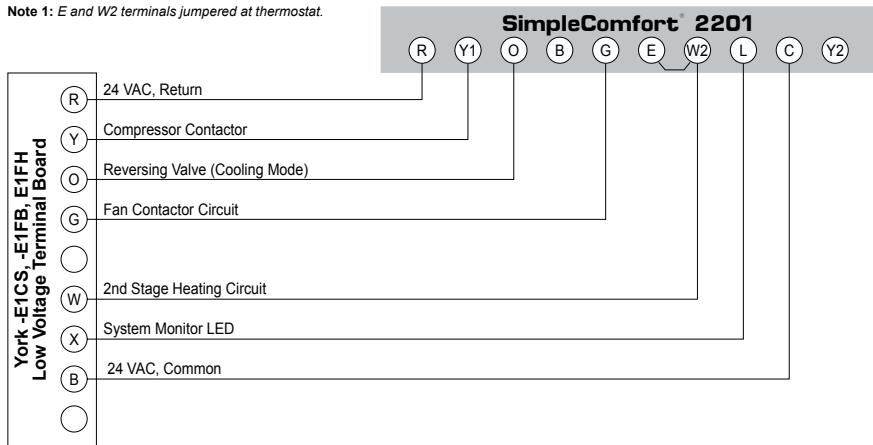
**Note 1:** *E and W2 terminals jumpered at thermostat.*

**SimpleComfort® 2201**

R Y1 O B G E W2 L C Y2

York -E1CS, -E1FB, E1FH
Low Voltage Terminal Board

R 24 VAC, Return
Y Compressor Contactor
O Reversing Valve (Cooling Mode)
G Fan Contactor Circuit
W 2nd Stage Heating Circuit
X System Monitor LED
B 24 VAC, Common